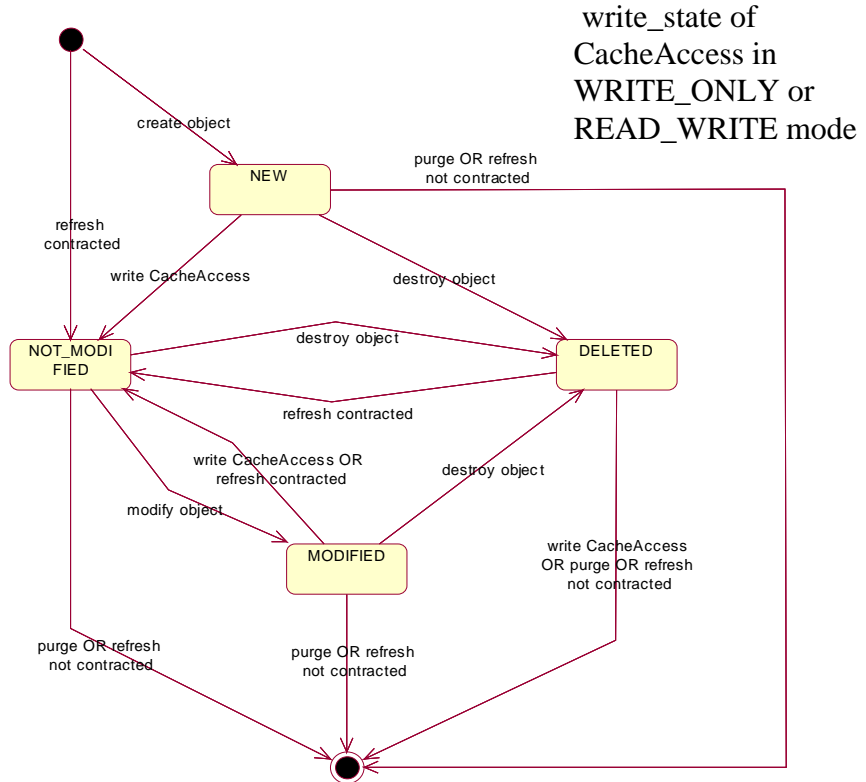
write_state of CacheAccess in WRITE_ONLY or READ_WRITE mode

create object

NEW

purge OR refresh not contracted

refresh contracted

write CacheAccess

destroy object

NOT_MODIFIED

destroy object

DELETED

refresh contracted

write CacheAccess OR refresh contracted

destroy object

modify object

MODIFIED

write CacheAccess OR purge OR refresh not contracted

purge OR refresh not contracted

purge OR refresh not contracted